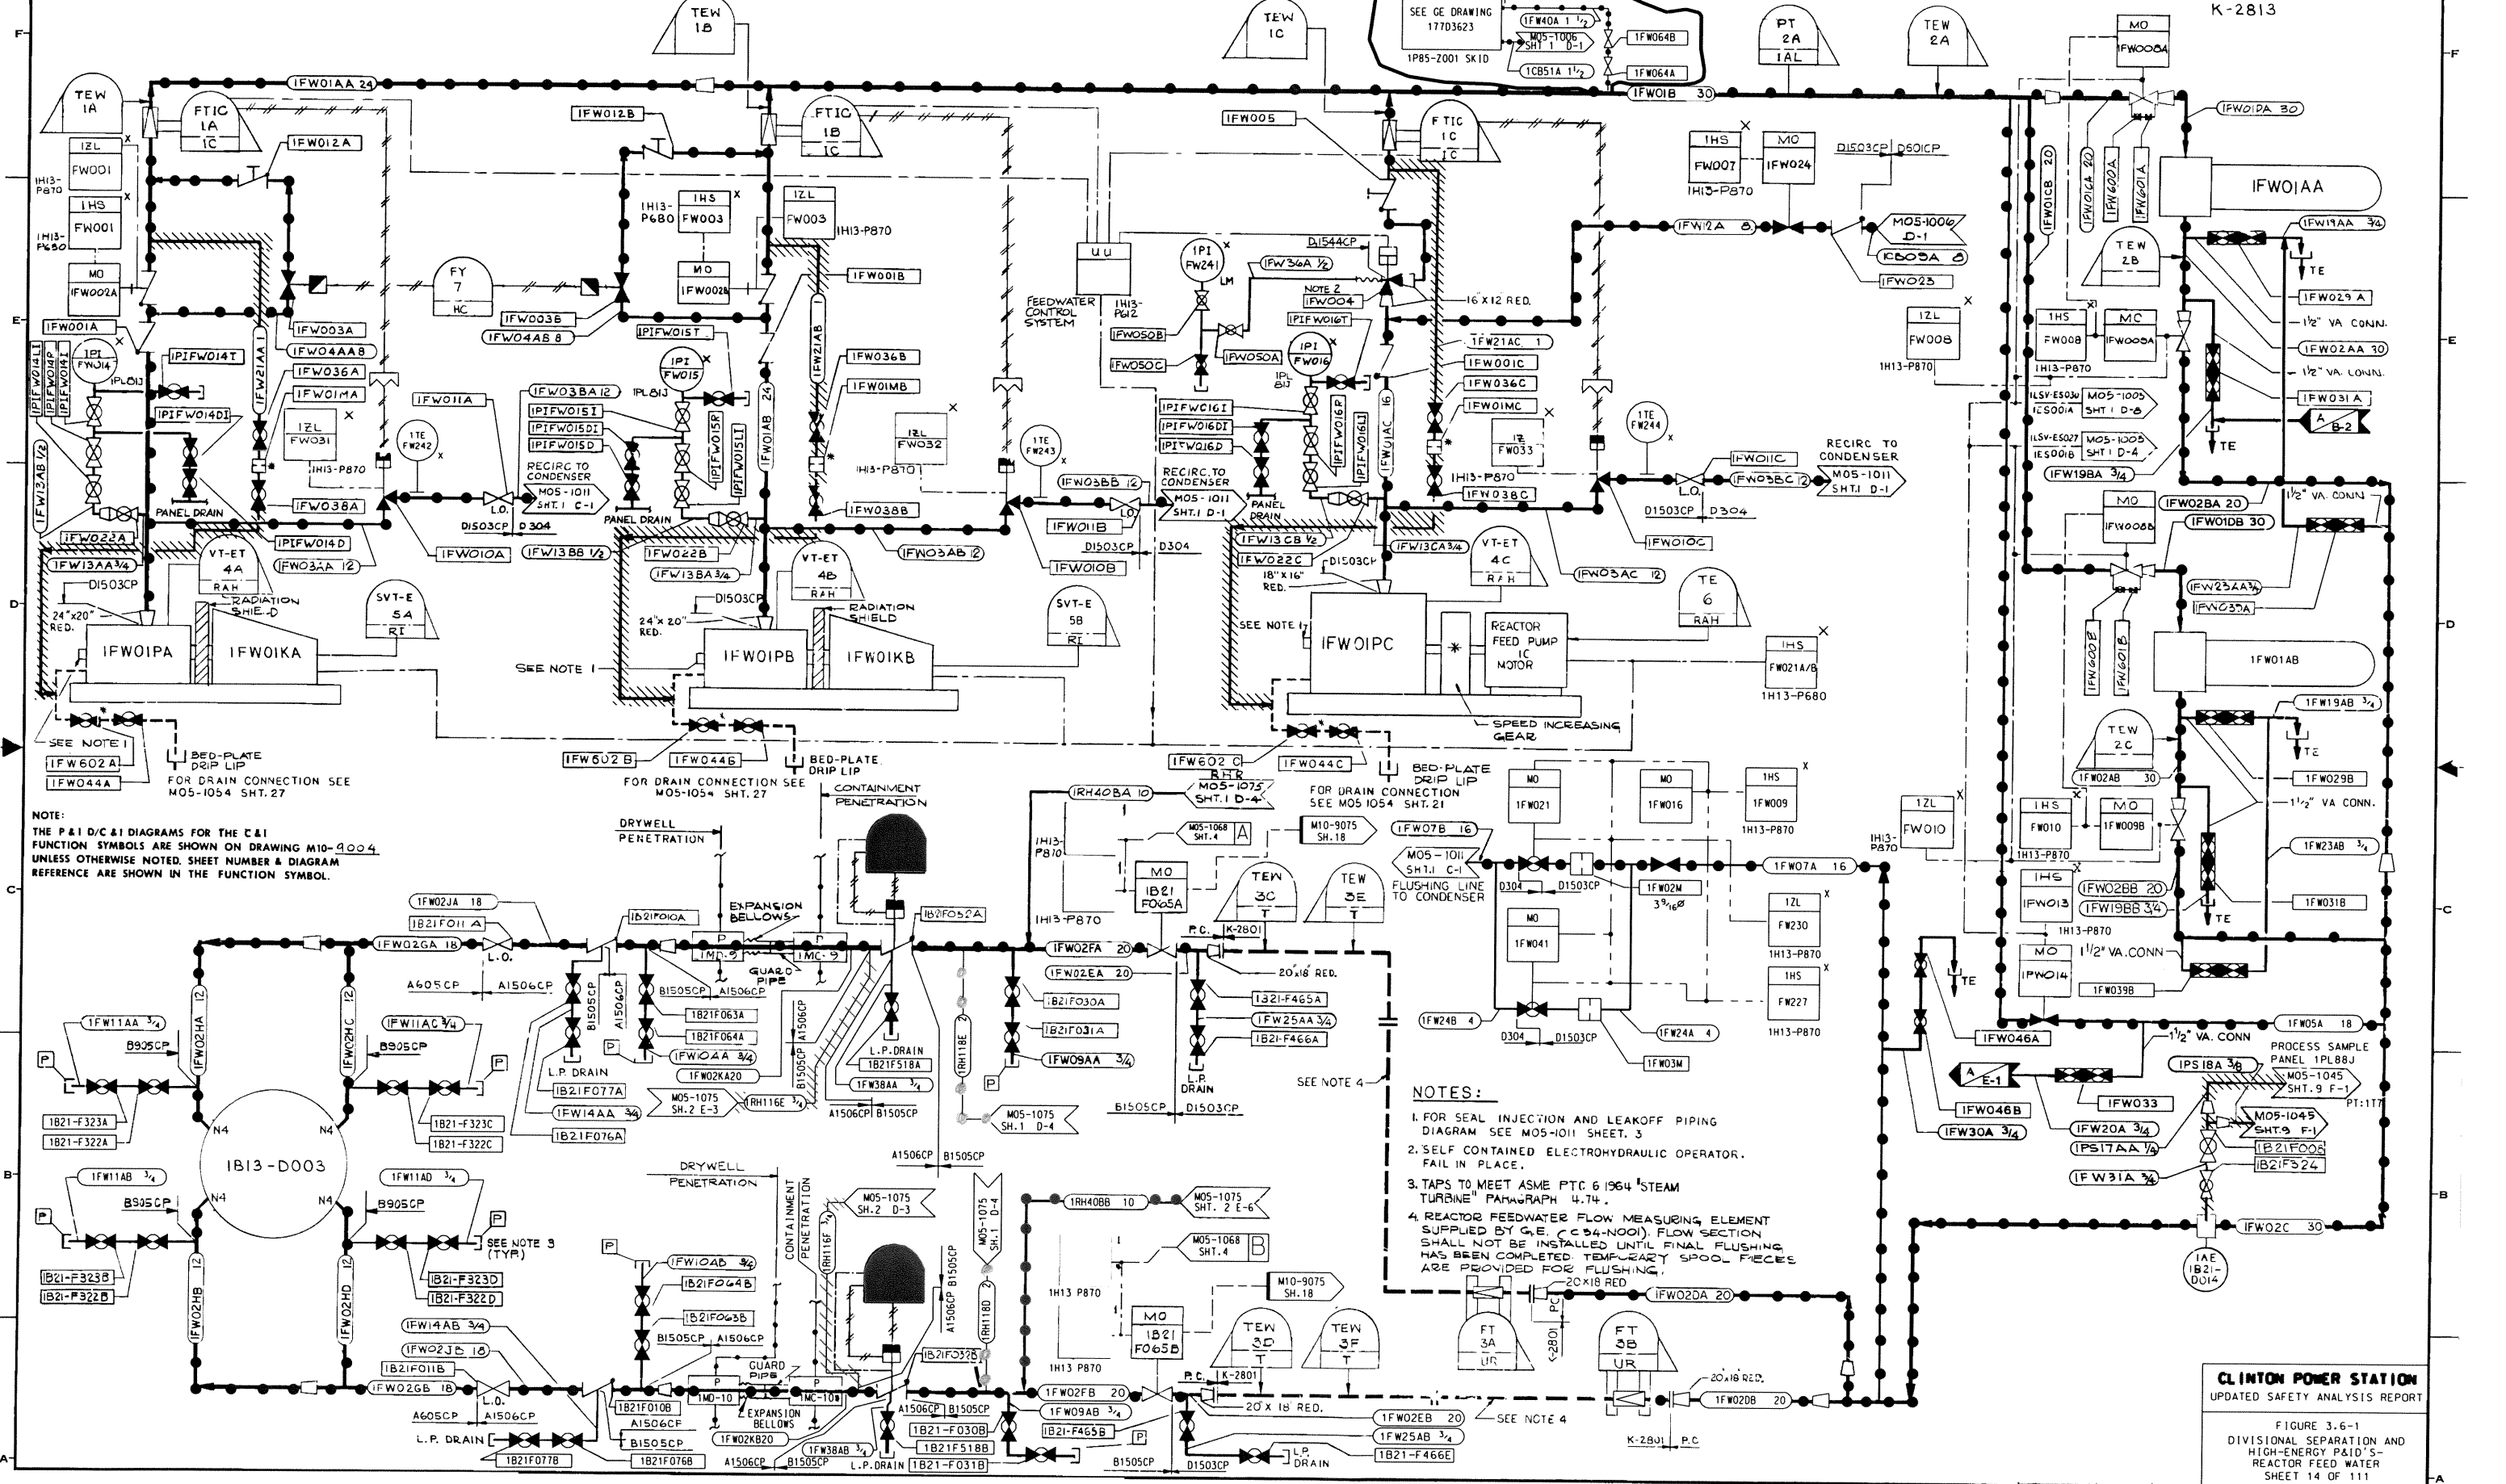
K-2813

NOTE:
THE P&I D/C&I DIAGRAMS FOR THE C&I FUNCTION SYMBOLS ARE SHOWN ON DRAWING M10-9004 UNLESS OTHERWISE NOTED. SHEET NUMBER & DIAGRAM REFERENCE ARE SHOWN IN THE FUNCTION SYMBOL.

NOTES:
1. FOR SEAL INJECTION AND LEAKOFF PIPING DIAGRAM SEE M05-1011 SHEET. 3
2. SELF CONTAINED ELECTROHYDRAULIC OPERATOR. FAIL IN PLACE.
3. TAPS TO MEET ASME PTC 6 1964 "STEAM TURBINE" PARAGRAPH 4.74.
4. REACTOR FEEDWATER FLOW MEASURING ELEMENT SUPPLIED BY G.E. (C34-N001). FLOW SECTION SHALL NOT BE INSTALLED UNTIL FINAL FLUSHING HAS BEEN COMPLETED. TEMPORARY SPOOL PIECES ARE PROVIDED FOR FLUSHING.

SEE GE DRAWING 177D3623
1P85-Z001 SKID
1FW01AA 24
1FW01B 30
1FW01DA 30
1FW01AA
1FW01AB
1FW01PA
1FW01KA
1FW01PB
1FW01KB
1FW01PC
REACTOR FEED PUMP 1C MOTOR
SPEED INCREASING GEAR
FEEDWATER CONTROL SYSTEM
RECIRC TO CONDENSER M05-1011 SHT.1 C-1
RECIRC TO CONDENSER M05-1011 SHT.1 D-1
FLUSHING LINE TO CONDENSER
1B13-D003
BED-PLATE DRIP LIP
FOR DRAIN CONNECTION SEE M05-1054 SHT. 27
FOR DRAIN CONNECTION SEE M05 1054 SHT. 21
SEE NOTE 1
SEE NOTE 3 (TYP)
SEE NOTE 4
DRYWELL PENETRATION
CONTAINMENT PENETRATION
EXPANSION BELLOWS
GUARD PIPE
RADIATION SHIELD
PANEL DRAIN
L.P. DRAIN
PROCESS SAMPLE PANEL 1PL88J
1 1/2" VA CONN.

CLINTON POWER STATION
UPDATED SAFETY ANALYSIS REPORT
FIGURE 3.6-1
DIVISIONAL SEPARATION AND HIGH-ENERGY P&ID'S-REACTOR FEED WATER
SHEET 14 OF 111